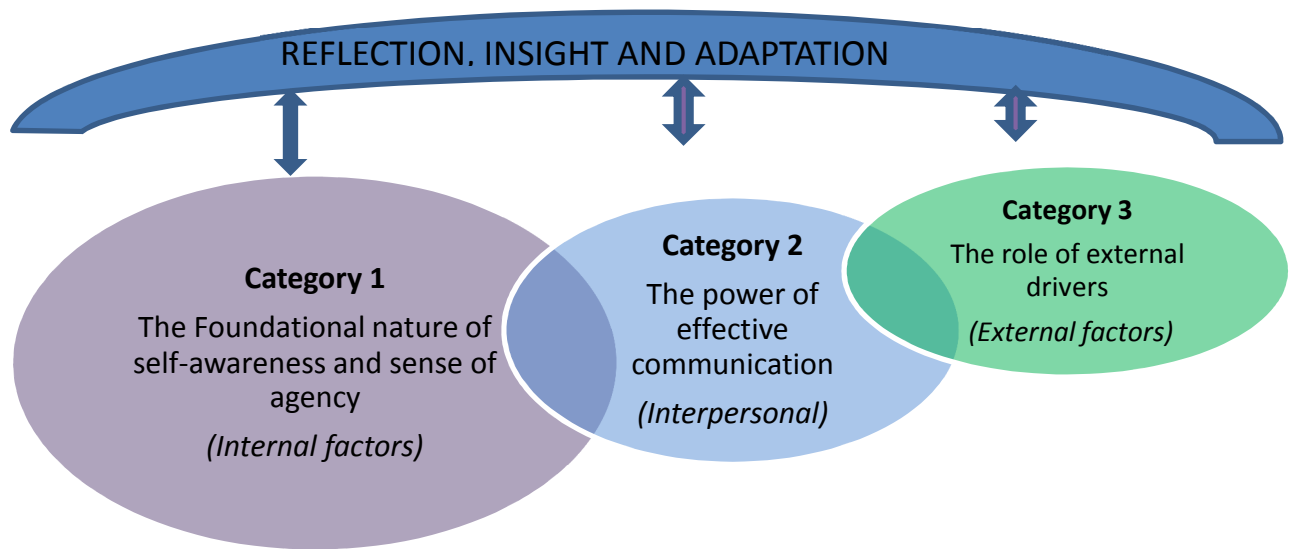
REFLECTION. INSIGHT AND ADAPTATION

**Category 1**
The Foundational nature of self-awareness and sense of agency
*(Internal factors)*

**Category 2**
The power of effective communication
*(Interpersonal)*

**Category 3**
The role of external drivers
*(External factors)*